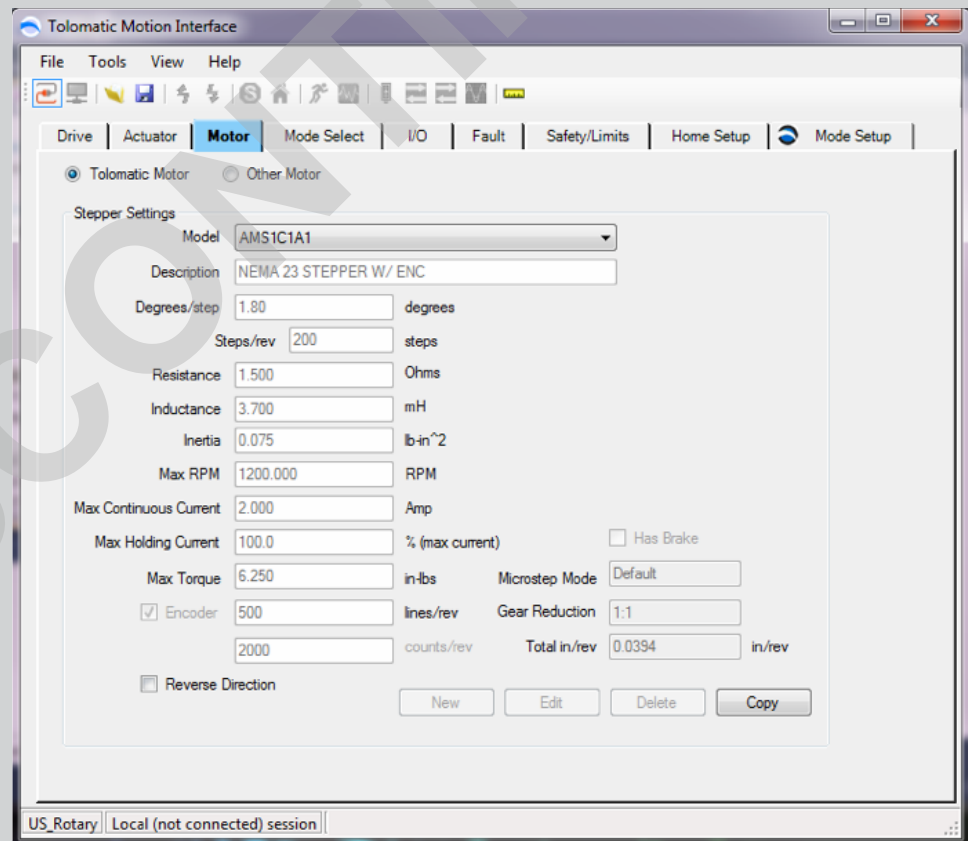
Tolomatic Motion Interface

File Tools View Help

Drive | Actuator | Motor | Mode Select | I/O | Fault | Safety/Limits | Home Setup | Mode Setup

Tolomatic Motor   Other Motor

Stepper Settings

Model AMS1C1A1

Description NEMA 23 STEPPER W/ ENC

Degrees/step 1.80 degrees

Steps/rev 200 steps

Resistance 1.500 Ohms

Inductance 3.700 mH

Inertia 0.075 lb-in^2

Max RPM 1200.000 RPM

Max Continuous Current 2.000 Amp

Max Holding Current 100.0 % (max current)

Has Brake

Max Torque 6.250 in-lbs

Microstep Mode Default

Encoder 500 lines/rev

Gear Reduction 1:1

2000 counts/rev

Total in/rev 0.0394 in/rev

Reverse Direction

New Edit Delete Copy

US_Rotary | Local (not connected) session

CONTI